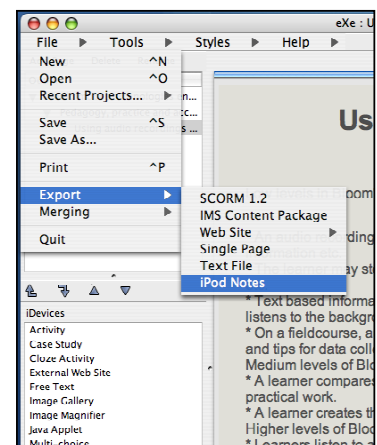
eXe : Us

File ▶ Tools ▶ Styles ▶ Help ▶

New ^N
Open ^O
Recent Projects... ▶
Save ^S
Save As...
Print ^P
Export ▶
Merging ▶
Quit

SCORM 1.2
IMS Content Package
Web Site ▶
Single Page
Text File
iPod Notes

Us

iDevices
Activity
Case Study
Cloze Activity
External Web Site
Free Text
Image Gallery
Image Magnifier
Java Applet
Multi-choice

* Text based informa
listens to the backgr
* On a fieldcourse, a
and tips for data coll
Medium levels of Blo
* A learner compares
practical work.
* A learner creates th
Higher levels of Bloo